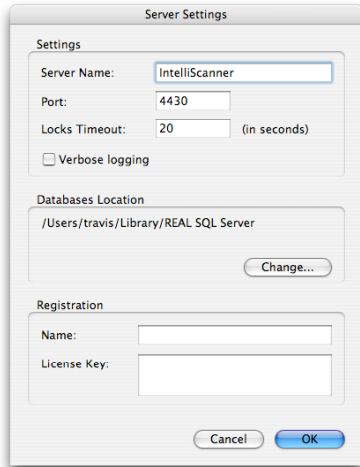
Server Settings

Settings

Server Name: IntelliScanner

Port: 4430

Locks Timeout: 20 (in seconds)

Verbose logging

Databases Location

/Users/travis/Library/REAL SQL Server

Change...

Registration

Name:

License Key:

Cancel

OK